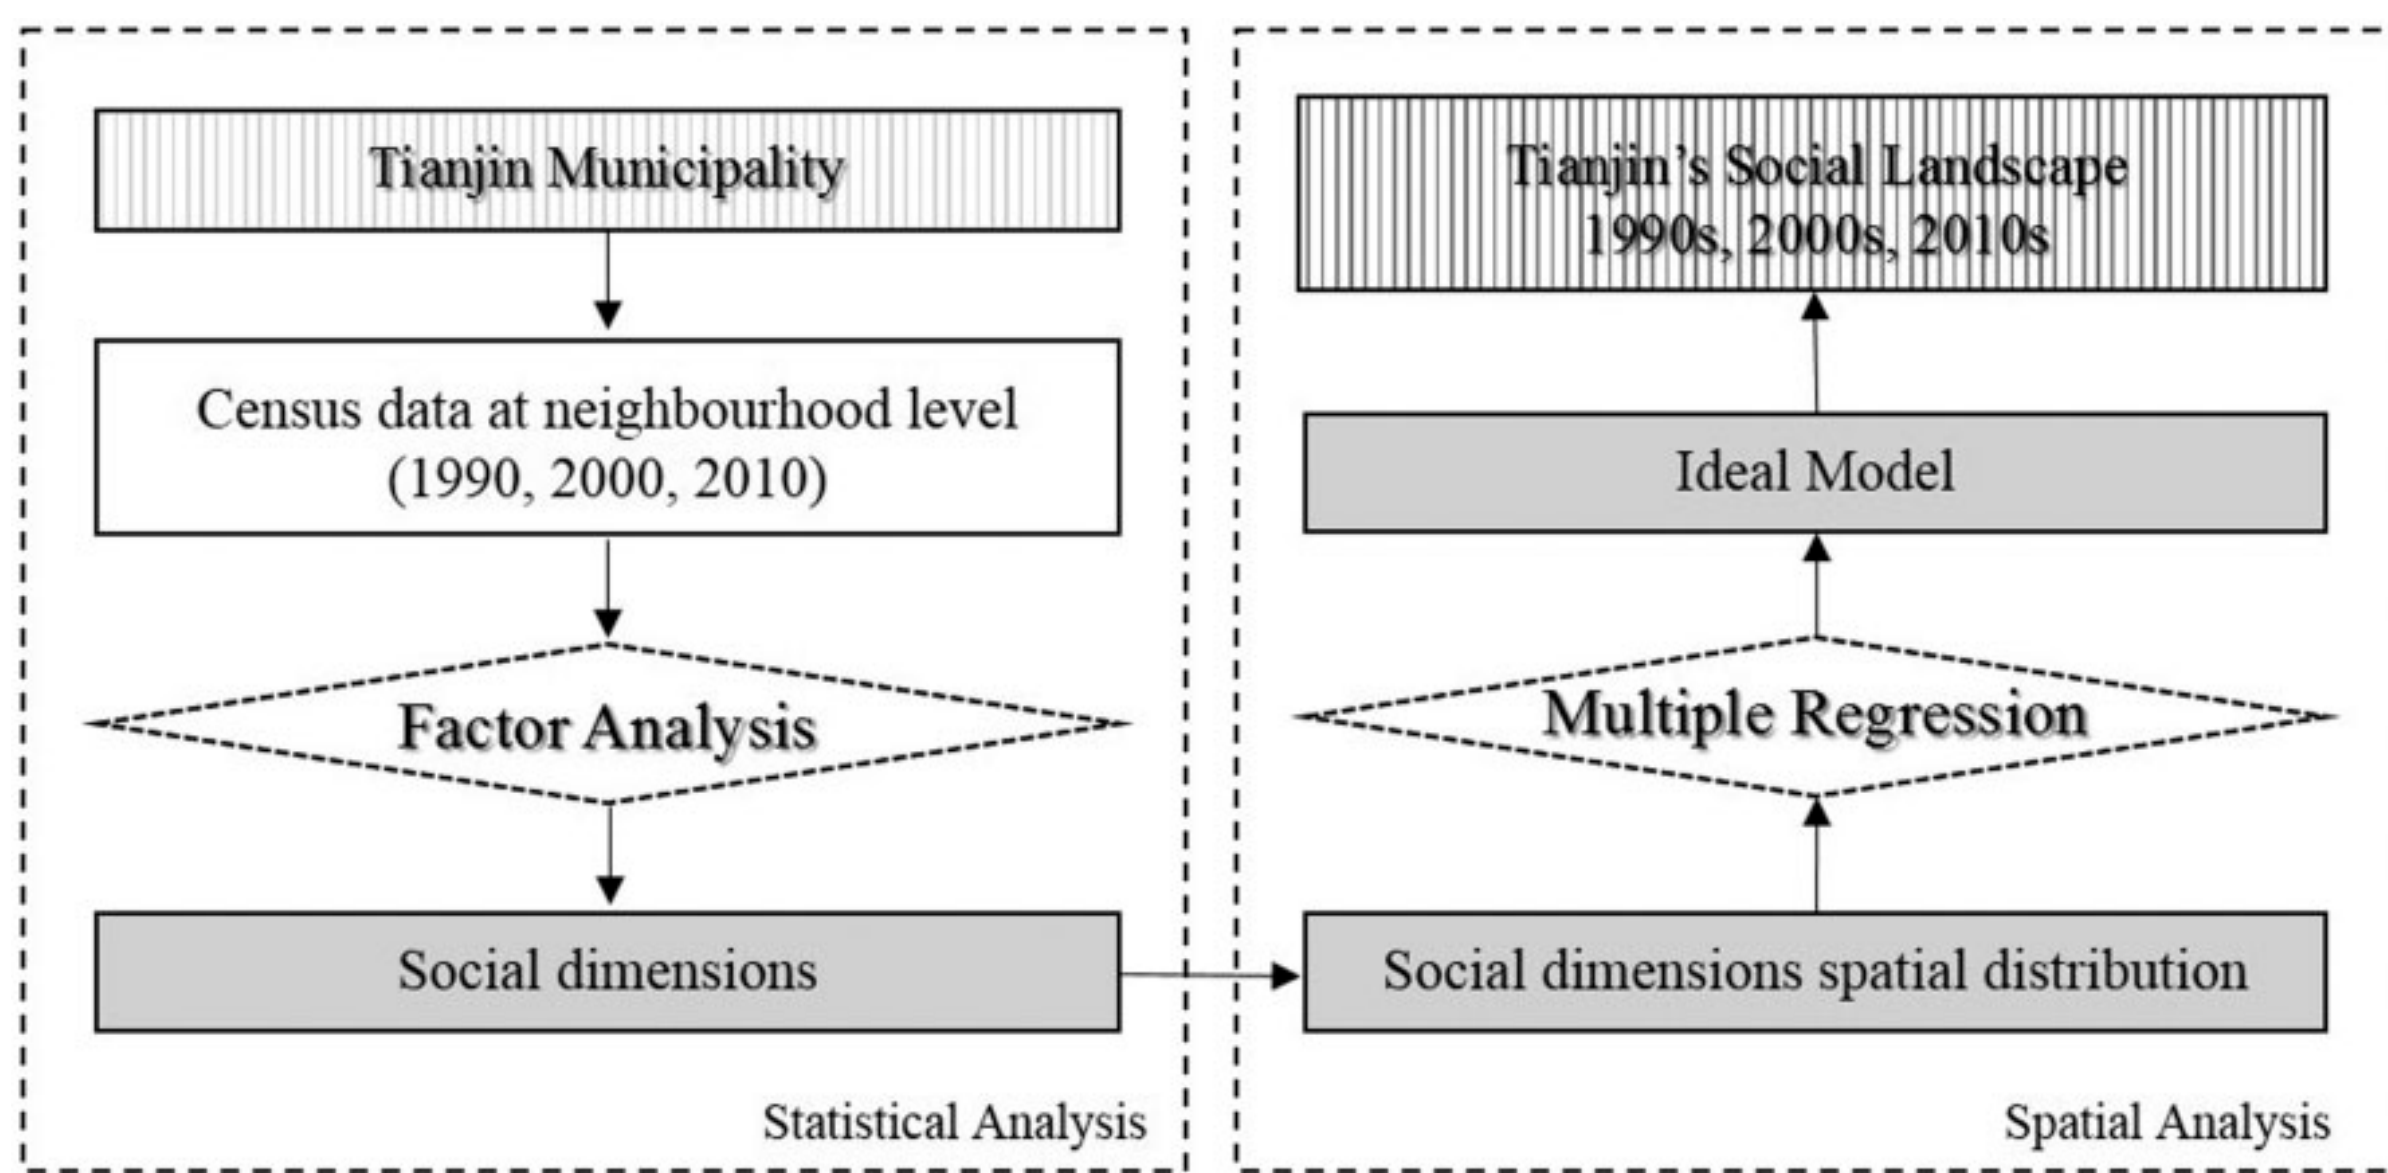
Tianjin Municipality

Census data at neighbourhood level (1990, 2000, 2010)

Factor Analysis

Social dimensions

Statistical Analysis

Tianjin's Social Landscape 1990s, 2000s, 2010s

Ideal Model

Multiple Regression

Social dimensions spatial distribution

Spatial Analysis